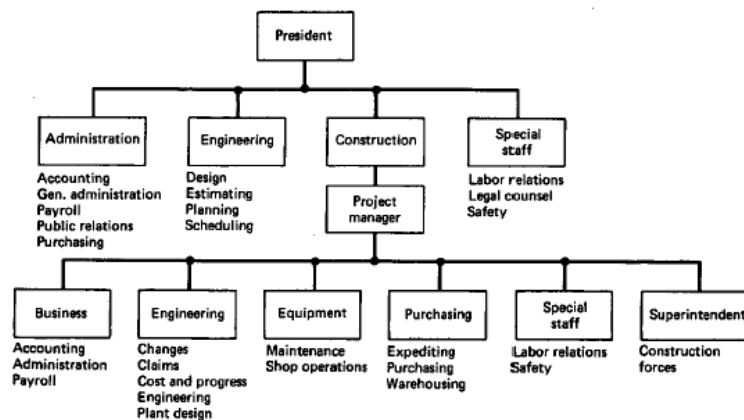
President

Administration

Accounting
Gen. administration
Payroll
Public relations
Purchasing

Engineering

Design
Estimating
Planning
Scheduling

Construction

Special staff

Labor relations
Legal counsel
Safety

Project manager

Business

Accounting
Administration
Payroll

Engineering

Changes
Claims
Cost and progress
Engineering
Plant design

Equipment

Maintenance
Shop operations

Purchasing

Expediting
Purchasing
Warehousing

Special staff

Labor relations
Safety

Superintendent

Construction forces